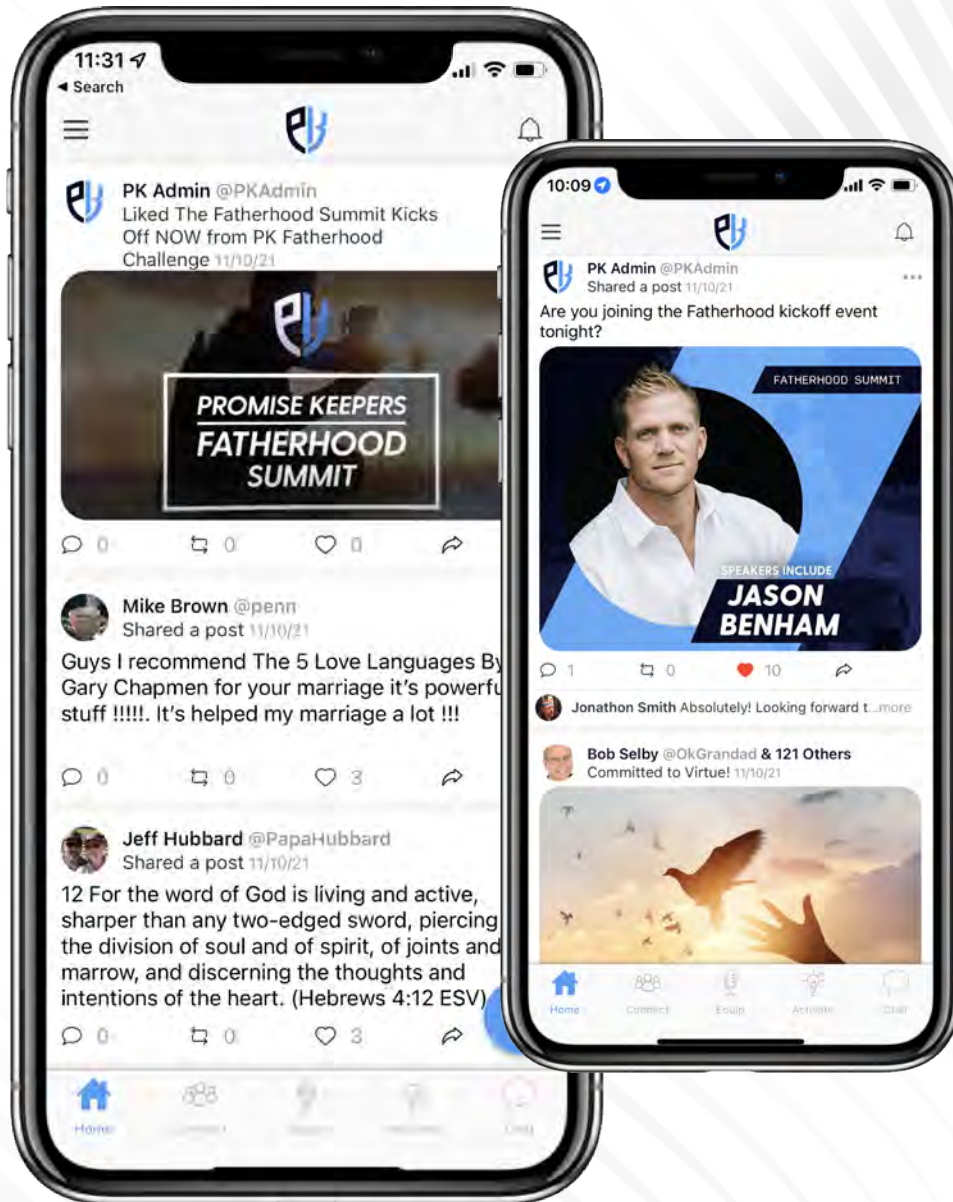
11:31
◂ Search

PK Admin @PKAdmin
Liked The Fatherhood Summit Kicks Off NOW from PK Fatherhood Challenge 11/10/21

PROMISE KEEPERS
FATHERHOOD
SUMMIT

0 0 0

Mike Brown @penn
Shared a post 11/10/21
Guys I recommend The 5 Love Languages By Gary Chapmen for your marriage it's powerfu stuff !!!!!. It's helped my marriage a lot !!!

0 0 3

Jeff Hubbard @PapaHubbard
Shared a post 11/10/21
12 For the word of God is living and active, sharper than any two-edged sword, piercing the division of soul and of spirit, of joints and marrow, and discerning the thoughts and intentions of the heart. (Hebrews 4:12 ESV)

0 0 3

Home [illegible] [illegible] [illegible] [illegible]

10:09

PK Admin @PKAdmin
Shared a post 11/10/21
Are you joining the Fatherhood kickoff event tonight?

FATHERHOOD SUMMIT
SPEAKERS INCLUDE
JASON
BENHAM

1 0 10

Jonathon Smith Absolutely! Looking forward t...more

Bob Selby @OkGrandad & 121 Others
Committed to Virtue! 11/10/21

Home Connect Equip Activate Chat